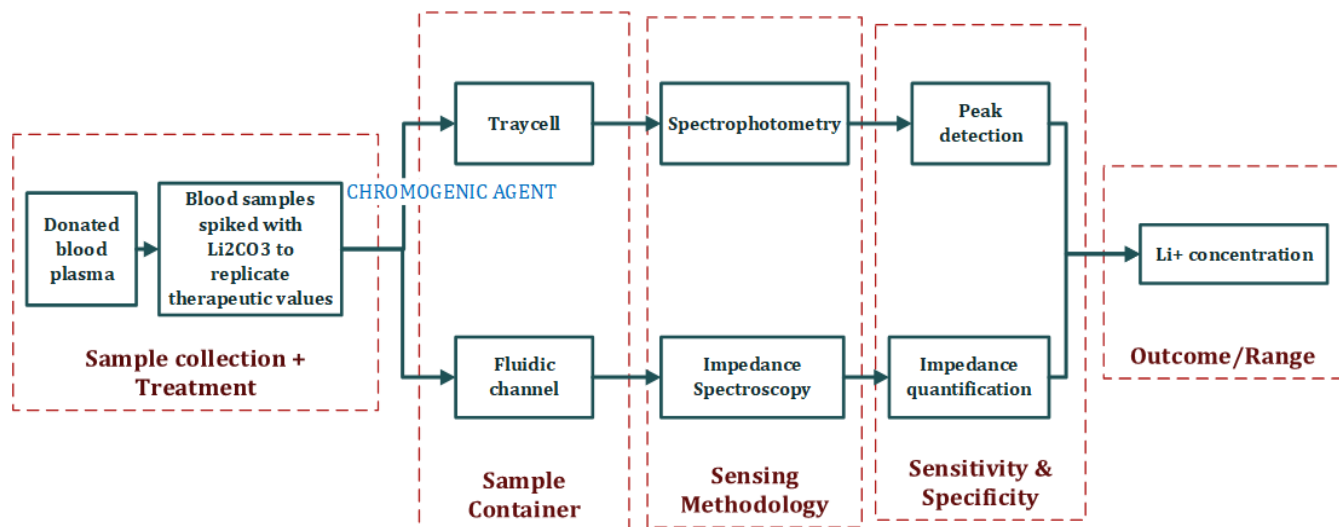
Donated blood plasma

Blood samples spiked with Li2CO3 to replicate therapeutic values

Sample collection + Treatment

CHROMOGENIC AGENT

Traycell

Fluidic channel

Sample Container

Spectrophotometry

Impedance Spectroscopy

Sensing Methodology

Peak detection

Impedance quantification

Sensitivity & Specificity

Li+ concentration

Outcome/Range